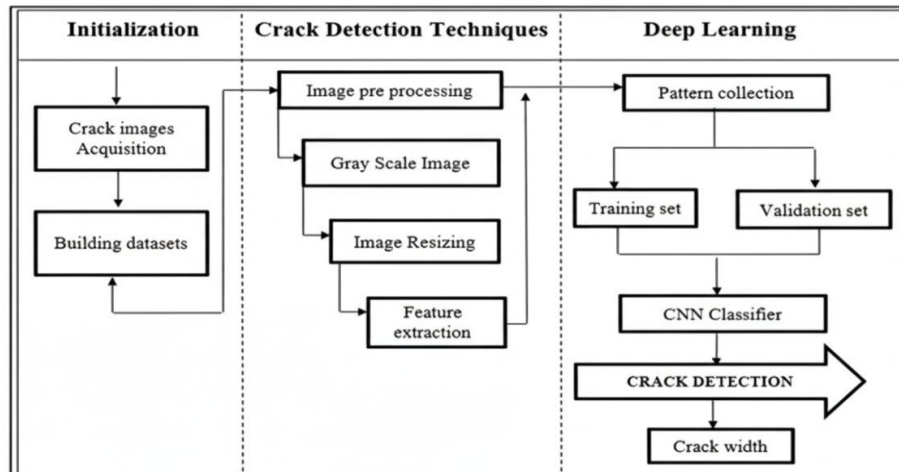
Initialization

Crack images Acquisition

Building datasets

Crack Detection Techniques

Image pre processing

Gray Scale Image

Image Resizing

Feature extraction

Deep Learning

Pattern collection

Training set

Validation set

CNN Classifier

CRACK DETECTION

Crack width